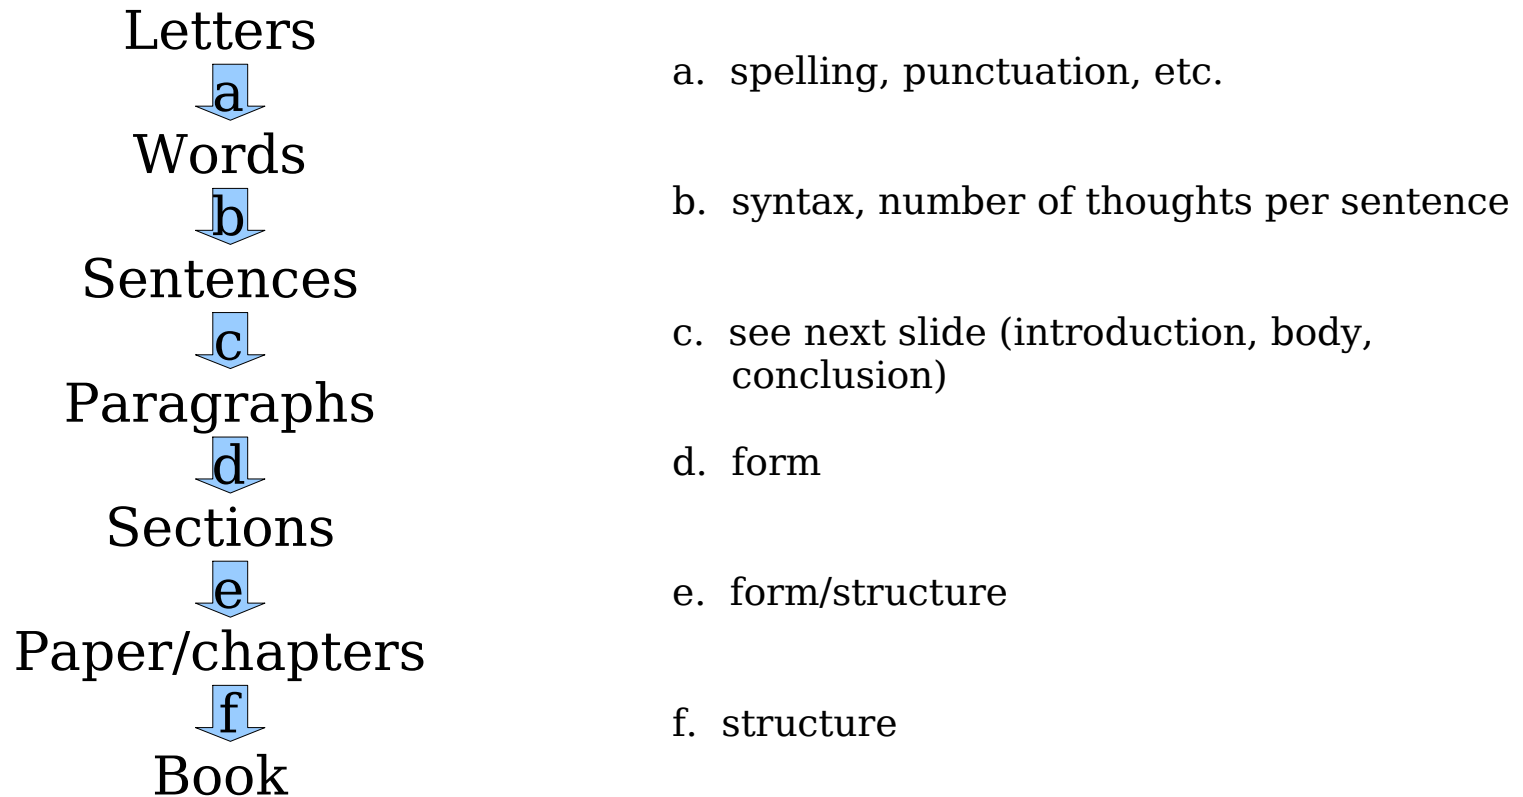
Letters
a
Words
b
Sentences
c
Paragraphs
d
Sections
e
Paper/chapters
f
Book

a. spelling, punctuation, etc.

b. syntax, number of thoughts per sentence

c. see next slide (introduction, body, conclusion)

d. form

e. form/structure

f. structure